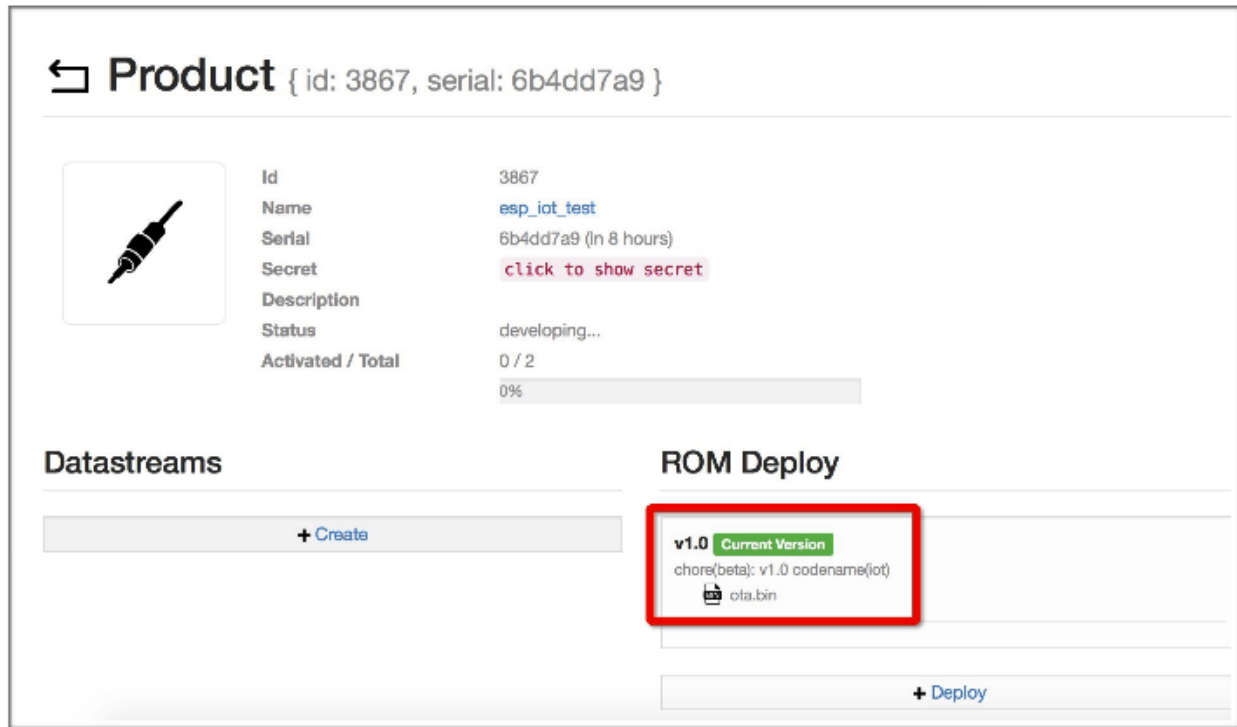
Product { id: 3867, serial: 6b4dd7a9 }

| | |
|---|---|
| Id | 3867 |
| Name | esp_iot_test |
| Serial | 6b4dd7a9 (in 8 hours) |
| Secret | click to show secret |
| Description | |
| Status | developing... |
| Activated / Total | 0 / 2 |

0%

Datastreams

+ Create

ROM Deploy

v1.0 Current Version
chore(beta): v1.0 codename(iot)
ota.bin

+ Deploy